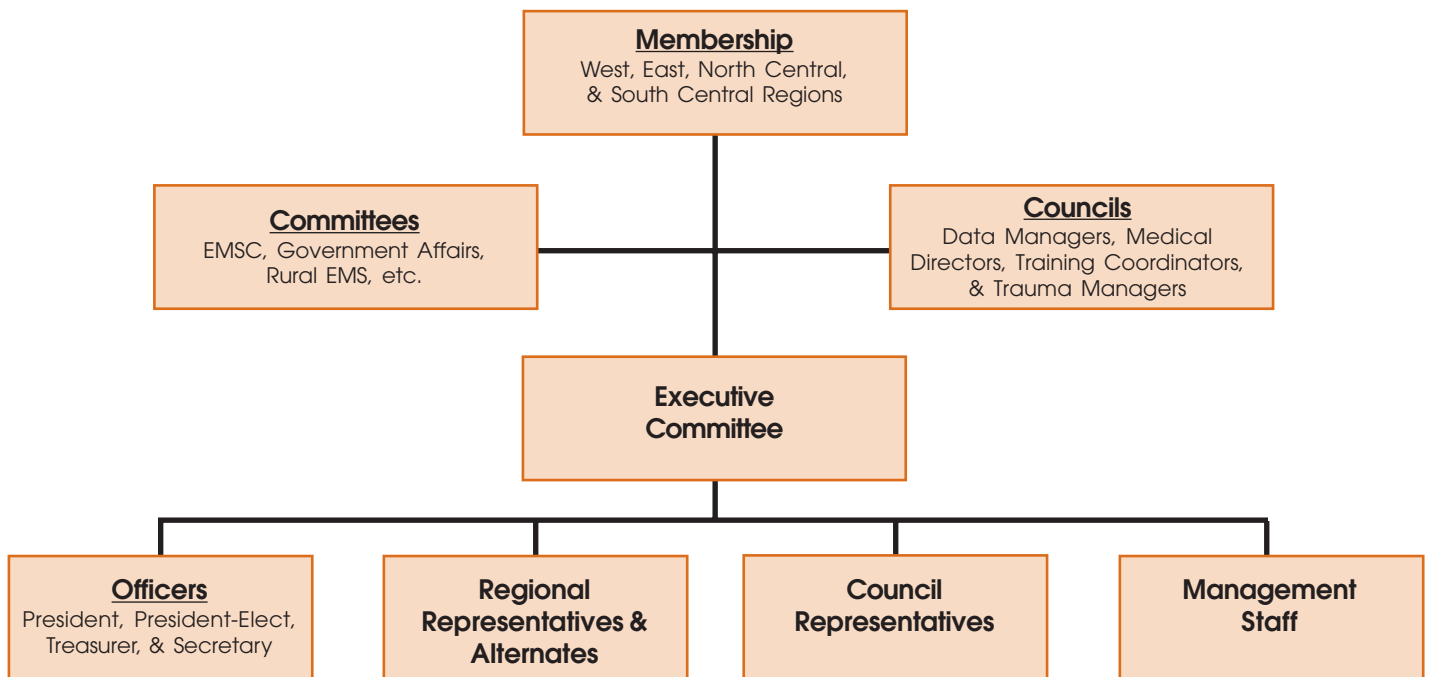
Membership
West, East, North Central, & South Central Regions

Committees
EMSC, Government Affairs, Rural EMS, etc.

Councils
Data Managers, Medical Directors, Training Coordinators, & Trauma Managers

Executive Committee

Officers
President, President-Elect, Treasurer, & Secretary

Regional Representatives & Alternates

Council Representatives

Management Staff